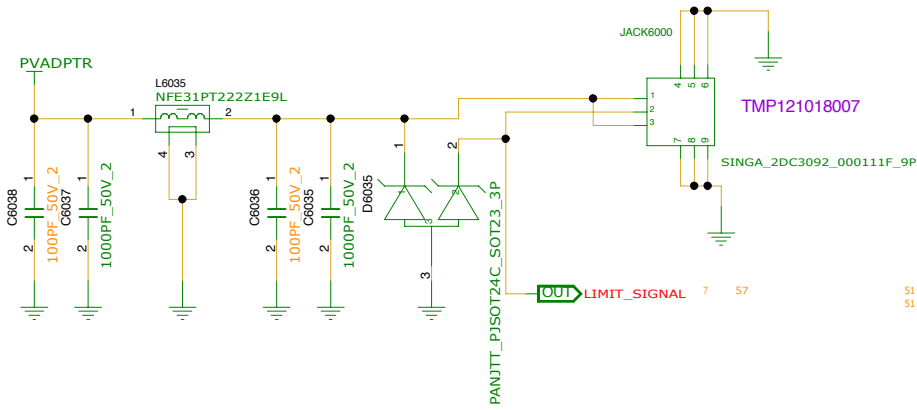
PVADPTR

L6035
NFE31PT222Z1E9L
1
2
4
3

C6038
1
2
100PF_50V_2

C6037
1
2
1000PF_50V_2

C6036
1
2
100PF_50V_2

C6035
1
2
1000PF_50V_2

D6035
1
2
3
PANJIT_PJSOT24C_SOT23_3P

JACK6000
4
5
6
1
2
3
7
8
9
TMP121018007
SINGA_2DC3092_000111F_9P

OUT
LIMIT_SIGNAL
7
57
51
51